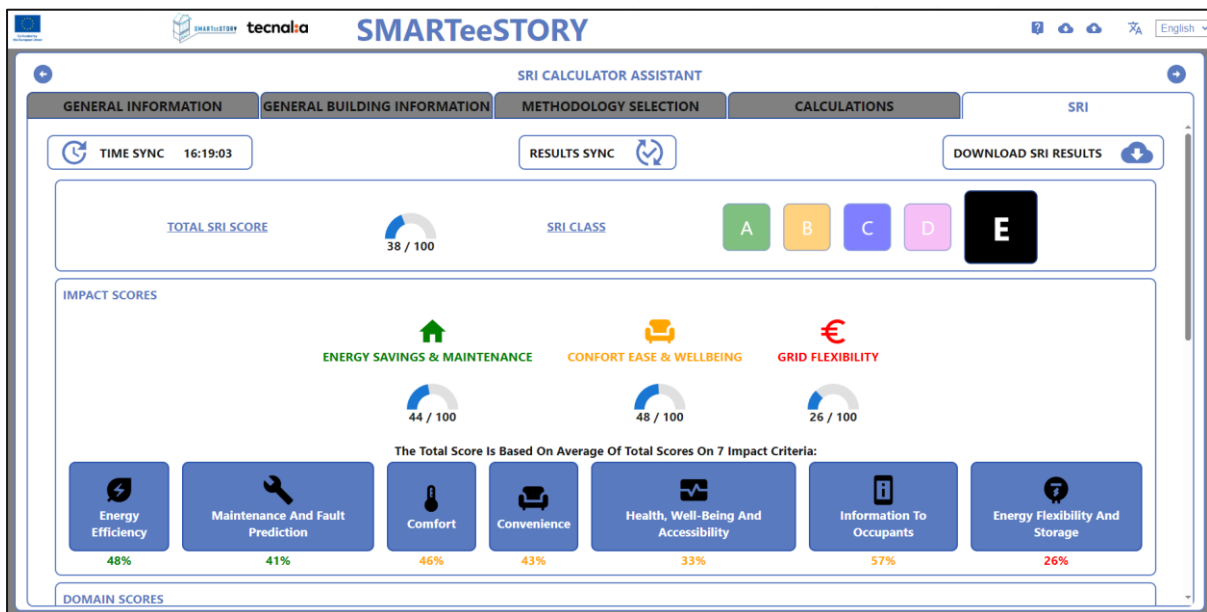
SMARTeeSTORY tecnalia SMARTeeSTORY

English

SRI CALCULATOR ASSISTANT

GENERAL INFORMATION | GENERAL BUILDING INFORMATION | METHODOLOGY SELECTION | CALCULATIONS | SRI

TIME SYNC 16:19:03

RESULTS SYNC

DOWNLOAD SRI RESULTS

TOTAL SRI SCORE

38 / 100

SRI CLASS

A B C D E

IMPACT SCORES

ENERGY SAVINGS & MAINTENANCE

CONFORT EASE & WELLBEING

GRID FLEXIBILITY

44 / 100

48 / 100

26 / 100

The Total Score Is Based On Average Of Total Scores On 7 Impact Criteria:

Energy Efficiency
48%

Maintenance And Fault Prediction
41%

Comfort
46%

Convenience
43%

Health, Well-Being And Accessibility
33%

Information To Occupants
57%

Energy Flexibility And Storage
26%

DOMAIN SCORES